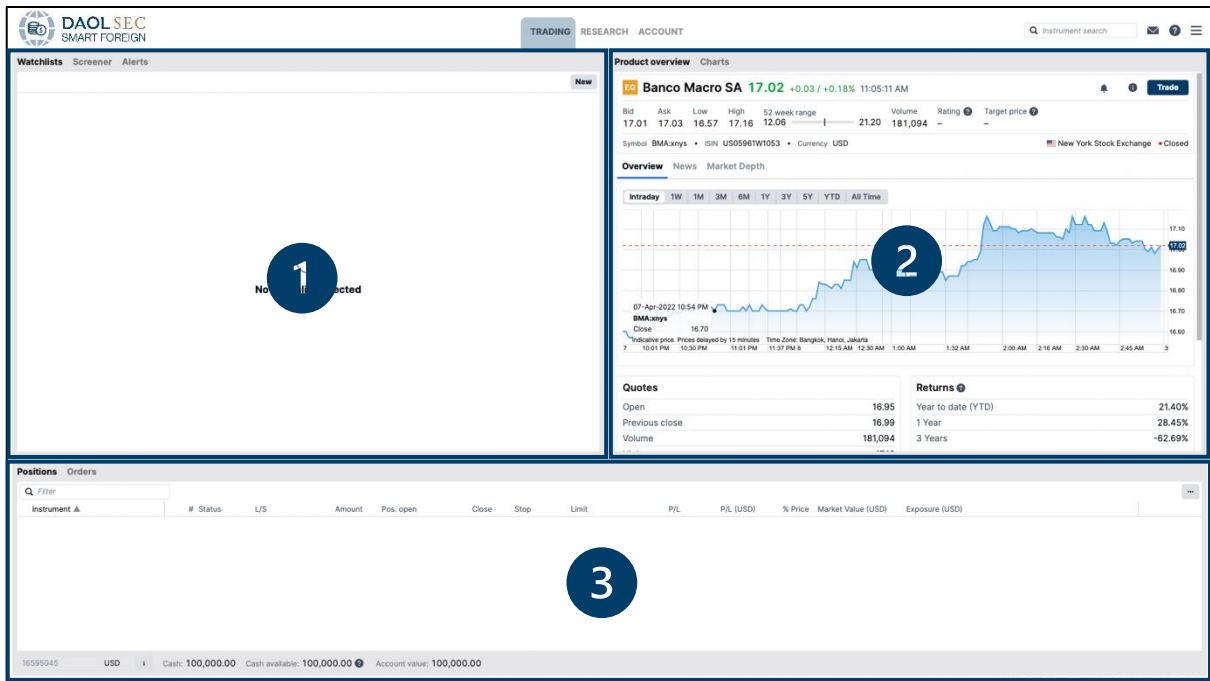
DAOL SEC
SMART FOREIGN

TRADING RESEARCH ACCOUNT

Instrument search

Watchlists Screener Alerts

New

1

No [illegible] ected

Product overview Charts

EQ Banco Macro SA 17.02 +0.03 / +0.18% 11:05:11 AM

Trade

| Bid | Ask | Low | High | 52 week range | | Volume | Rating | Target price |
|---|---|---|---|---|---|---|---|---|
| 17.01 | 17.03 | 16.57 | 17.16 | 12.06 | 21.20 | 181,094 | – | – |

Symbol BMA:xnys • ISIN US05961W1053 • Currency USD

New York Stock Exchange • Closed

Overview News Market Depth

Intraday 1W 1M 3M 6M 1Y 3Y 5Y YTD All Time

2

07-Apr-2022 10:54 PM
BMA:xnys
Close 16.70
Indicative price. Prices delayed by 15 minutes Time Zone: Bangkok, Hanoi, Jakarta

7 10:01 PM 10:30 PM 11:01 PM 11:37 PM 8 12:15 AM 12:30 AM 1:00 AM 1:32 AM 2:00 AM 2:16 AM 2:30 AM 2:45 AM 3

17.10 17.02 16.90 16.80 16.70 16.60

Quotes

| Open | 16.95 |
|---|---|
| Previous close | 16.99 |
| Volume | 181,094 |

Returns

| Year to date (YTD) | 21.40% |
|---|---|
| 1 Year | 28.45% |
| 3 Years | -62.69% |

Positions Orders

Filter

| Instrument ▲ | # | Status | L/S | Amount | Pos. open | Close | Stop | Limit | P/L | P/L (USD) | % Price | Market Value (USD) | Exposure (USD) |
|---|---|---|---|---|---|---|---|---|---|---|---|---|---|

3

16595045 USD i Cash: 100,000.00 Cash available: 100,000.00 Account value: 100,000.00